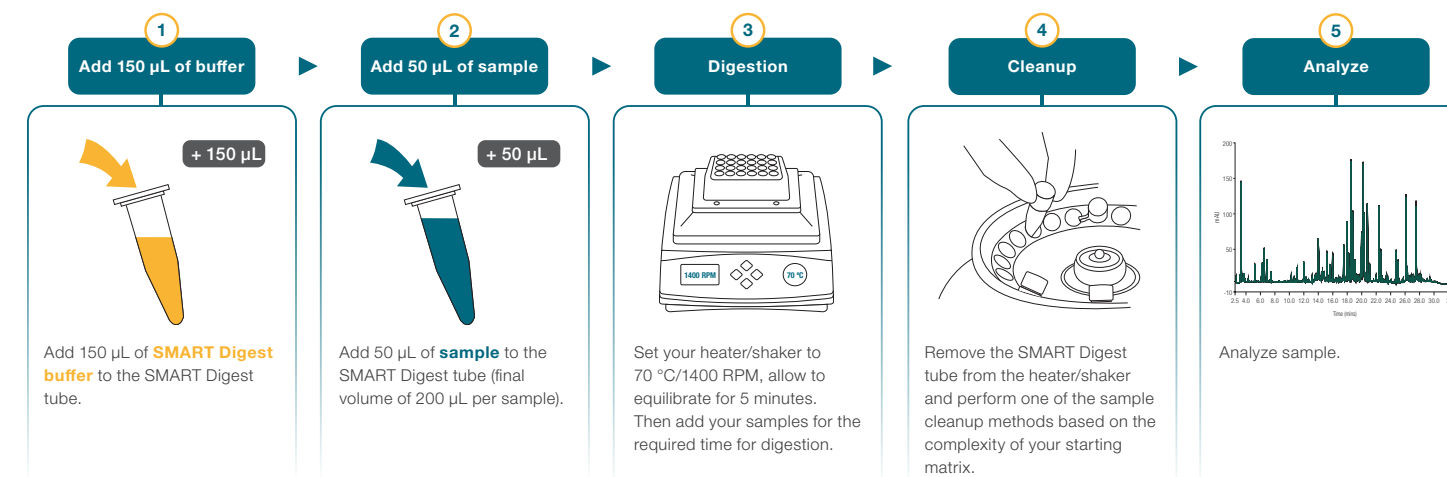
1
Add 150 µL of buffer

+ 150 µL

Add 150 µL of **SMART Digest buffer** to the SMART Digest tube.

2
Add 50 µL of sample

+ 50 µL

Add 50 µL of **sample** to the SMART Digest tube (final volume of 200 µL per sample).

3
Digestion

1400 RPM
70 °C

Set your heater/shaker to 70 °C/1400 RPM, allow to equilibrate for 5 minutes. Then add your samples for the required time for digestion.

4
Cleanup

Remove the SMART Digest tube from the heater/shaker and perform one of the sample cleanup methods based on the complexity of your starting matrix.

5
Analyze

200
150
100
50
-10
mAU
2.5 4.0 6.0 8.0 10.0 12.0 14.0 16.0 18.0 20.0 22.0 24.0 26.0 28.0 30.0
Time (mins)

Analyze sample.